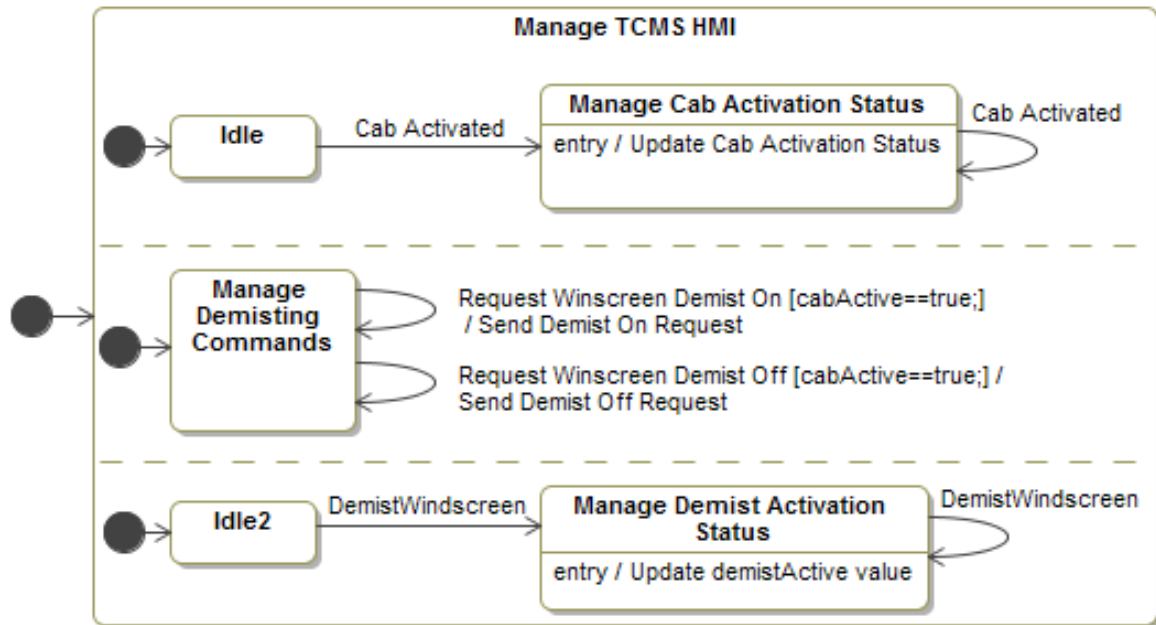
Manage TCMS HMI

Idle

Cab Activated

Manage Cab Activation Status

entry / Update Cab Activation Status

Cab Activated

Manage Demisting Commands

Request Winscreen Demist On [cabActive==true;] / Send Demist On Request

Request Winscreen Demist Off [cabActive==true;] / Send Demist Off Request

Idle2

DemistWindscreen

Manage Demist Activation Status

entry / Update demistActive value

DemistWindscreen